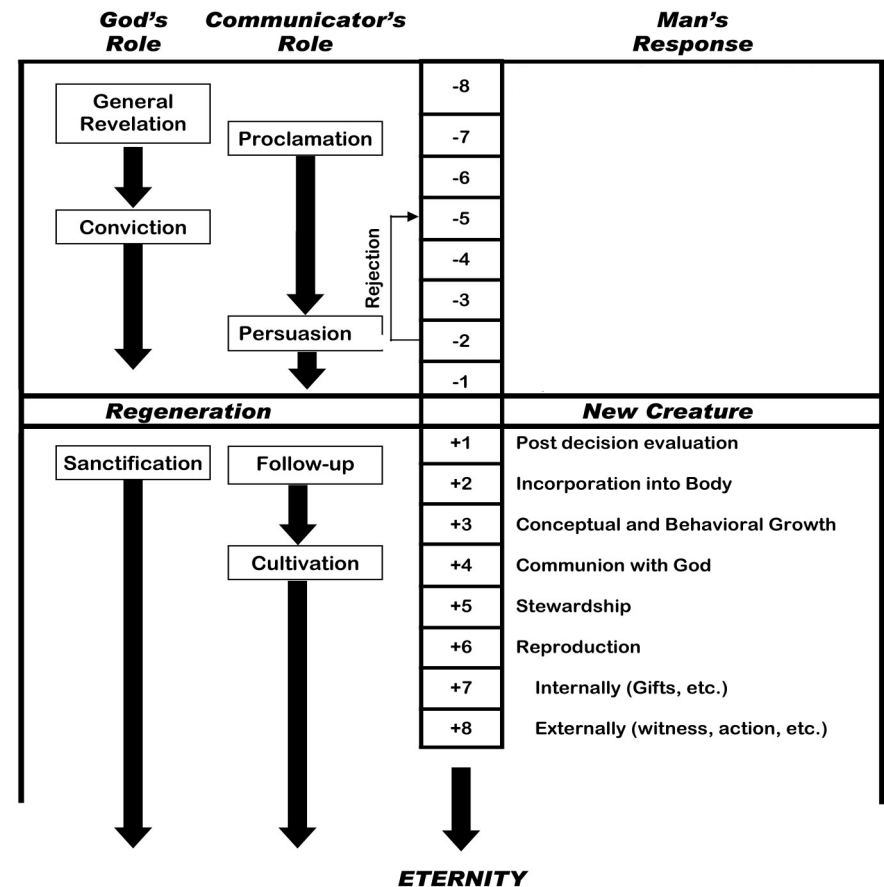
God's Role

Communicator's Role

Man's Response

General Revelation

Proclamation

Conviction

Persuasion

Rejection

-8
-7
-6
-5
-4
-3
-2
-1

Regeneration

New Creature

Sanctification

Follow-up

Cultivation

+1 Post decision evaluation
+2 Incorporation into Body
+3 Conceptual and Behavioral Growth
+4 Communion with God
+5 Stewardship
+6 Reproduction
+7 Internally (Gifts, etc.)
+8 Externally (witness, action, etc.)

ETERNITY